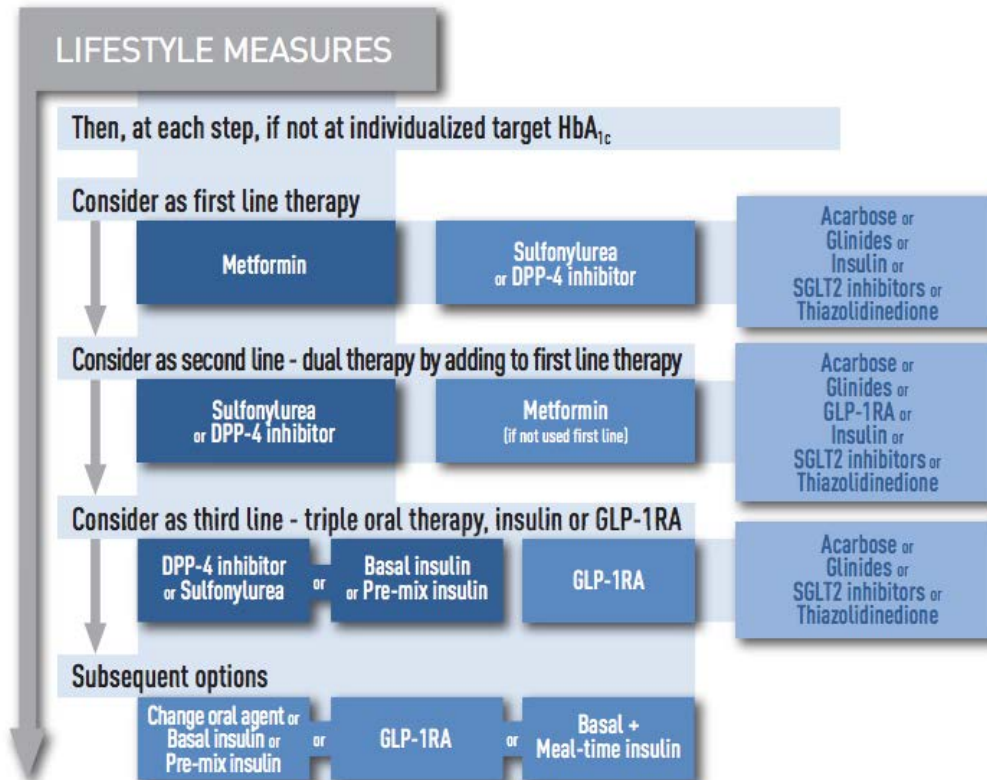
LIFESTYLE MEASURES

Then, at each step, if not at individualized target $HbA_{1c}$

Consider as first line therapy

Metformin

Sulfonylurea or DPP-4 inhibitor

Acarbose or Glinides or Insulin or SGLT2 inhibitors or Thiazolidinedione

Consider as second line - dual therapy by adding to first line therapy

Sulfonylurea or DPP-4 inhibitor

Metformin (if not used first line)

Acarbose or Glinides or GLP-1RA or Insulin or SGLT2 inhibitors or Thiazolidinedione

Consider as third line - triple oral therapy, insulin or GLP-1RA

DPP-4 inhibitor or Sulfonylurea

or

Basal insulin or Pre-mix insulin

GLP-1RA

Acarbose or Glinides or SGLT2 inhibitors or Thiazolidinedione

Subsequent options

Change oral agent or Basal insulin or Pre-mix insulin

or

GLP-1RA

or

Basal + Meal-time insulin